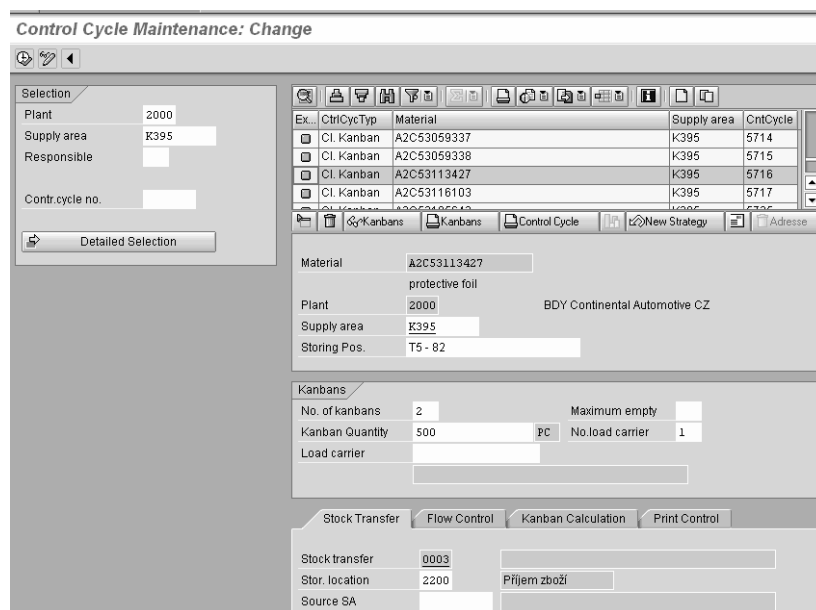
Control Cycle Maintenance: Change

Selection

Plant 2000

Supply area K395

Responsible

Contr.cycle no.

Detailed Selection

| Ex... | CtrlCycTyp | Material | Supply area | CntCycle |
|---|---|---|---|---|
| | Cl. Kanban | A2C53059337 | K395 | 5714 |
| | Cl. Kanban | A2C53059338 | K395 | 5715 |
| | Cl. Kanban | A2C53113427 | K395 | 5716 |
| | Cl. Kanban | A2C53116103 | K395 | 5717 |

Kanbans Kanbans Control Cycle New Strategy Adresse

Material A2C53113427

protective foil

Plant 2000 BDY Continental Automotive CZ

Supply area K395

Storing Pos. T5 - 82

Kanbans

No. of kanbans 2 Maximum empty

Kanban Quantity 500 PC No.load carrier 1

Load carrier

Stock Transfer Flow Control Kanban Calculation Print Control

Stock transfer 0003

Stor. location 2200 Příjem zboží

Source SA